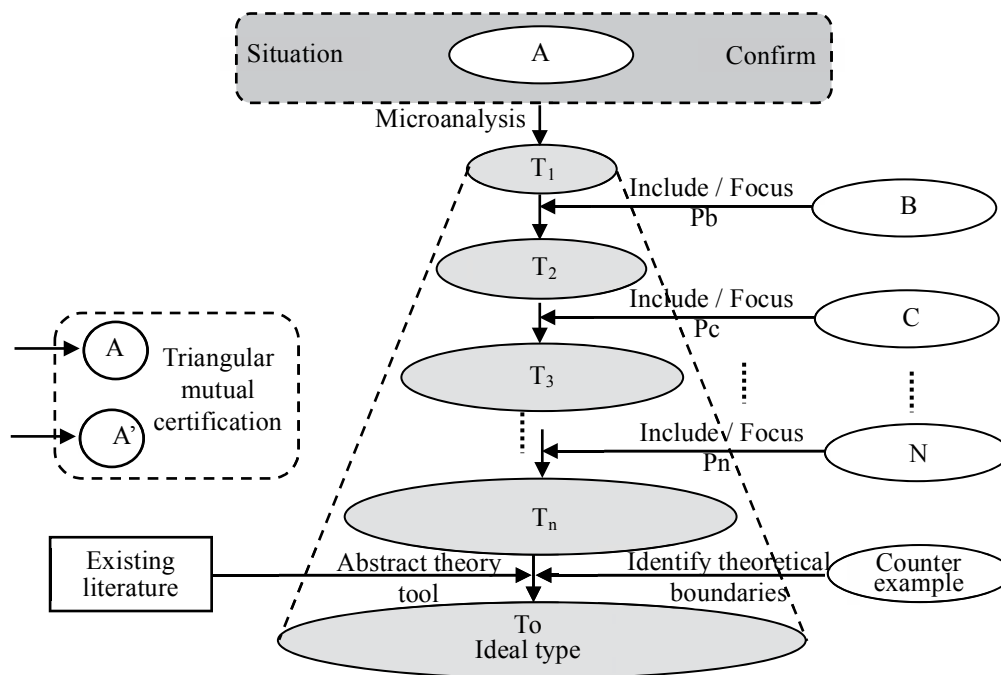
Situation
A
Confirm
Microanalysis
$T_1$
Include / Focus
Pb
B
$T_2$
Include / Focus
Pc
C
A
Triangular mutual certification
A'
$T_3$
Include / Focus
Pn
N
$T_n$
Existing literature
Abstract theory tool
Identify theoretical boundaries
Counter example
To
Ideal type